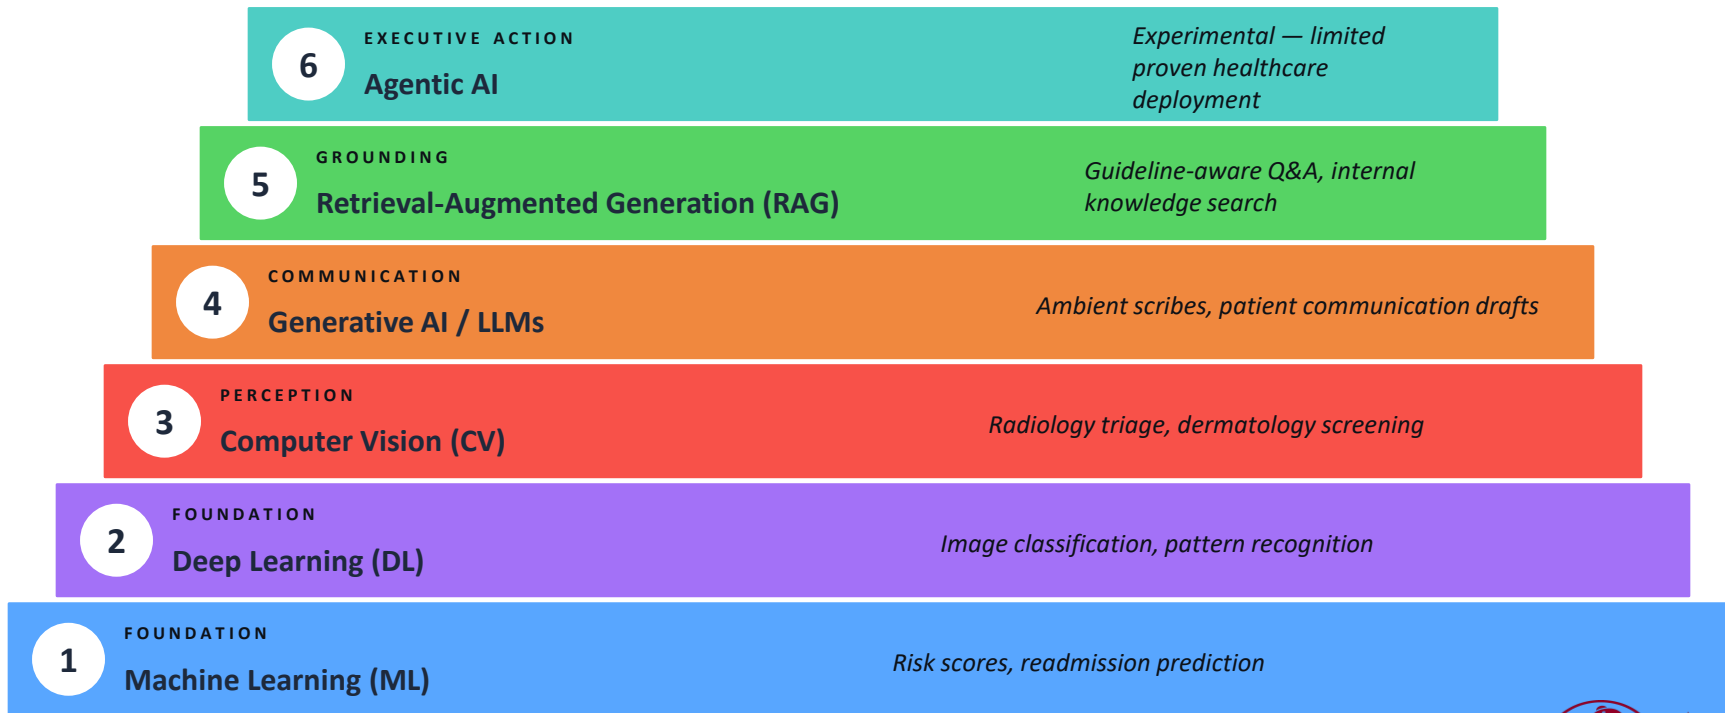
6
EXECUTIVE ACTION
Agentic AI
Experimental — limited proven healthcare deployment

5
GROUNDING
Retrieval-Augmented Generation (RAG)
Guideline-aware Q&A, internal knowledge search

4
COMMUNICATION
Generative AI / LLMs
Ambient scribes, patient communication drafts

3
PERCEPTION
Computer Vision (CV)
Radiology triage, dermatology screening

2
FOUNDATION
Deep Learning (DL)
Image classification, pattern recognition

1
FOUNDATION
Machine Learning (ML)
Risk scores, readmission prediction